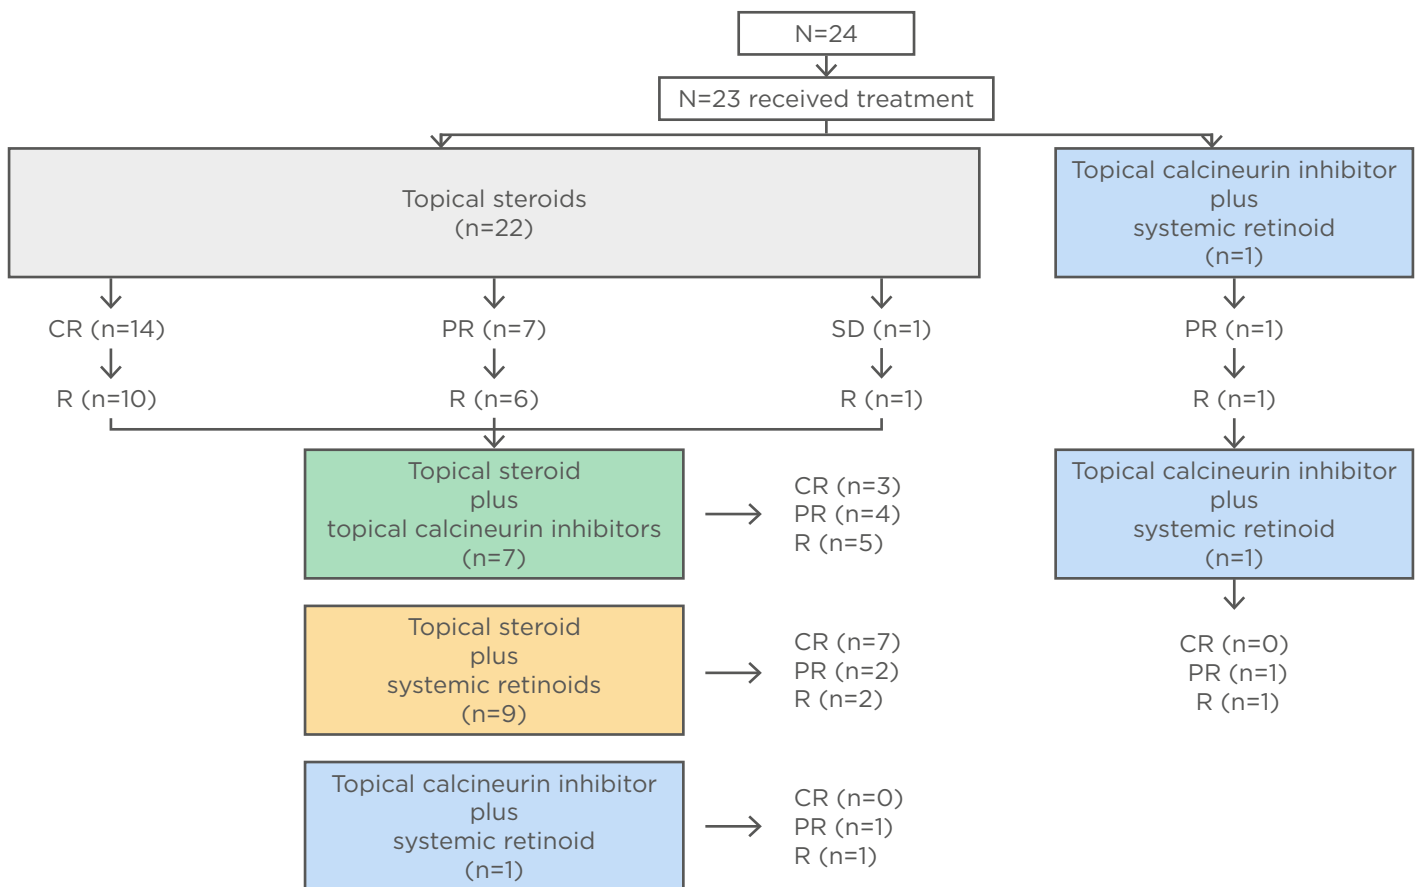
N=24

N=23 received treatment

Topical steroids
(n=22)

Topical calcineurin inhibitor
plus
systemic retinoid
(n=1)

CR (n=14)

PR (n=7)

SD (n=1)

PR (n=1)

R (n=10)

R (n=6)

R (n=1)

R (n=1)

Topical steroid
plus
topical calcineurin inhibitors
(n=7)

CR (n=3)
PR (n=4)
R (n=5)

Topical calcineurin inhibitor
plus
systemic retinoid
(n=1)

CR (n=0)
PR (n=1)
R (n=1)

Topical steroid
plus
systemic retinoids
(n=9)

CR (n=7)
PR (n=2)
R (n=2)

Topical calcineurin inhibitor
plus
systemic retinoid
(n=1)

CR (n=0)
PR (n=1)
R (n=1)